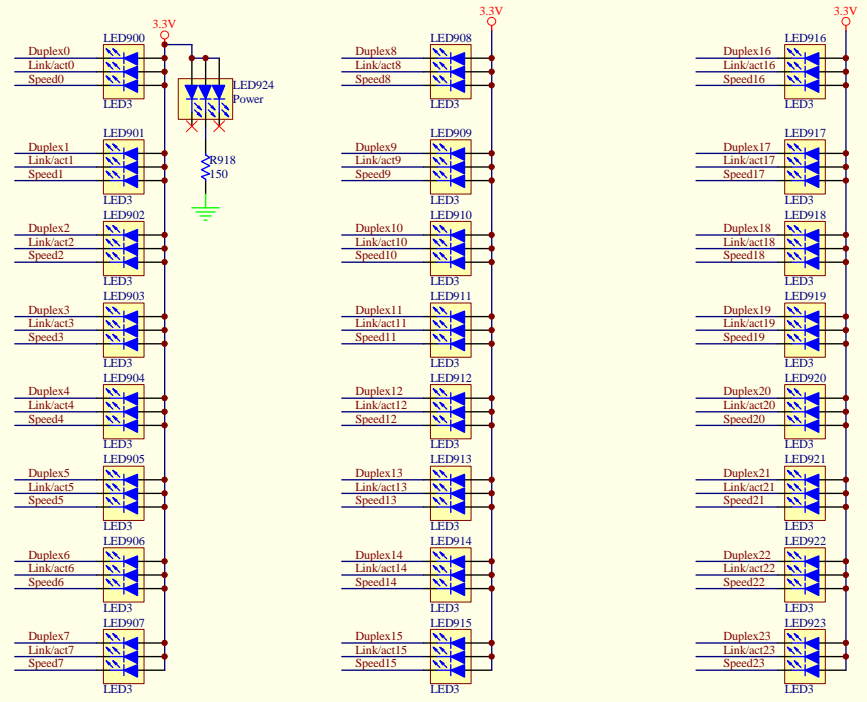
3.3V
LED900
Duplex0
Link/act0
Speed0
LED3
LED924
Power
R918
150
LED901
Duplex1
Link/act1
Speed1
LED3
LED902
Duplex2
Link/act2
Speed2
LED3
LED903
Duplex3
Link/act3
Speed3
LED3
LED904
Duplex4
Link/act4
Speed4
LED3
LED905
Duplex5
Link/act5
Speed5
LED3
LED906
Duplex6
Link/act6
Speed6
LED3
LED907
Duplex7
Link/act7
Speed7
LED3

3.3V
LED908
Duplex8
Link/act8
Speed8
LED3
LED909
Duplex9
Link/act9
Speed9
LED3
LED910
Duplex10
Link/act10
Speed10
LED3
LED911
Duplex11
Link/act11
Speed11
LED3
LED912
Duplex12
Link/act12
Speed12
LED3
LED913
Duplex13
Link/act13
Speed13
LED3
LED914
Duplex14
Link/act14
Speed14
LED3
LED915
Duplex15
Link/act15
Speed15
LED3

3.3V
LED916
Duplex16
Link/act16
Speed16
LED3
LED917
Duplex17
Link/act17
Speed17
LED3
LED918
Duplex18
Link/act18
Speed18
LED3
LED919
Duplex19
Link/act19
Speed19
LED3
LED920
Duplex20
Link/act20
Speed20
LED3
LED921
Duplex21
Link/act21
Speed21
LED3
LED922
Duplex22
Link/act22
Speed22
LED3
LED923
Duplex23
Link/act23
Speed23
LED3